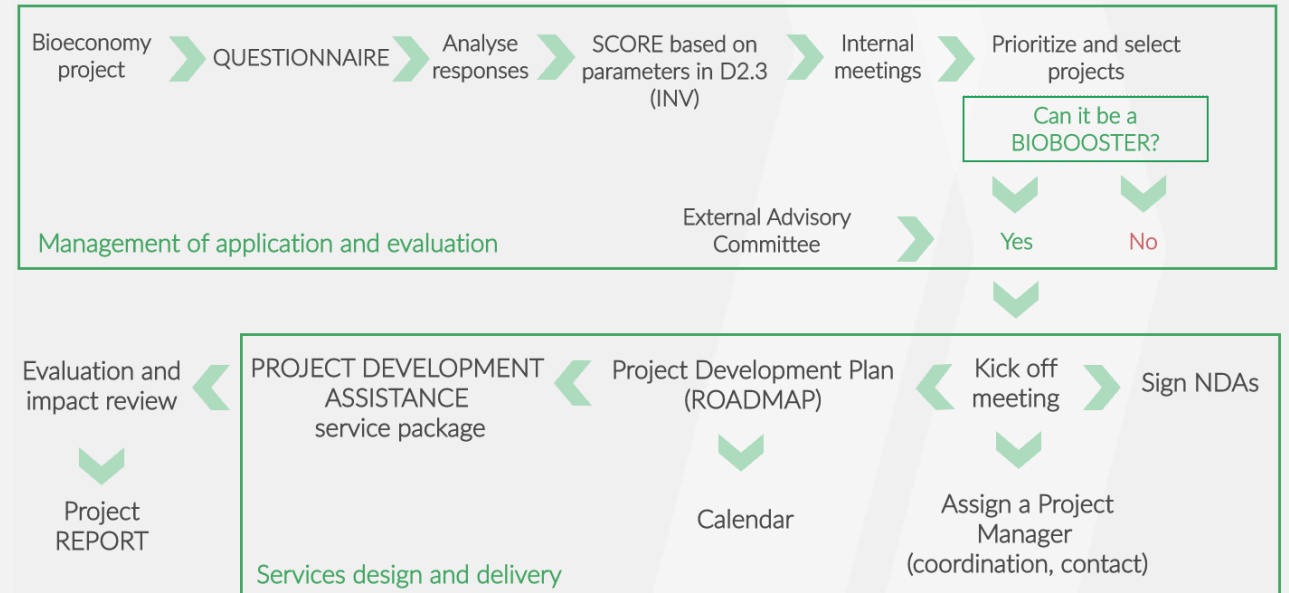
Bioeconomy project

QUESTIONNAIRE

Analyse responses

SCORE based on parameters in D2.3 (INV)

Internal meetings

Prioritize and select projects

Can it be a BIOBOOSTER?

External Advisory Committee

Yes

No

Management of application and evaluation

Evaluation and impact review

Project REPORT

PROJECT DEVELOPMENT ASSISTANCE service package

Project Development Plan (ROADMAP)

Calendar

Kick off meeting

Sign NDAs

Assign a Project Manager (coordination, contact)

Services design and delivery